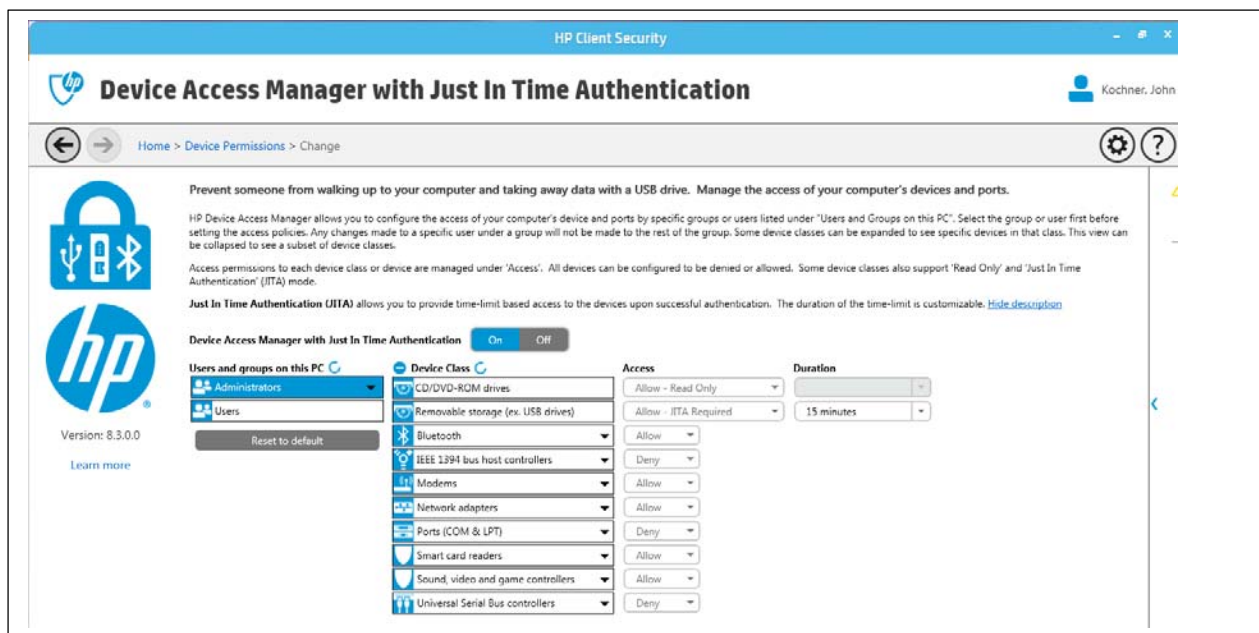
HP Client Security

Device Access Manager with Just In Time Authentication

Kochner, John

Home > Device Permissions > Change

Prevent someone from walking up to your computer and taking away data with a USB drive. Manage the access of your computer's devices and ports.

HP Device Access Manager allows you to configure the access of your computer's device and ports by specific groups or users listed under "Users and Groups on this PC". Select the group or user first before setting the access policies. Any changes made to a specific user under a group will not be made to the rest of the group. Some device classes can be expanded to see specific devices in that class. This view can be collapsed to see a subset of device classes.

Access permissions to each device class or device are managed under 'Access'. All devices can be configured to be denied or allowed. Some device classes also support 'Read Only' and 'Just In Time Authentication' (JITA) mode.

Just In Time Authentication (JITA) allows you to provide time-limit based access to the devices upon successful authentication. The duration of the time-limit is customizable. Hide description

Device Access Manager with Just In Time Authentication On Off

Users and groups on this PC

Administrators

Users

Reset to default

Version: 8.3.0.0

Learn more

| Device Class | Access | Duration |
|---|---|---|
| CD/DVD-ROM drives | Allow - Read Only | |
| Removable storage (ex. USB drives) | Allow - JITA Required | 15 minutes |
| Bluetooth | Allow | |
| IEEE 1394 bus host controllers | Deny | |
| Modems | Allow | |
| Network adapters | Allow | |
| Ports (COM & LPT) | Deny | |
| Smart card readers | Allow | |
| Sound, video and game controllers | Allow | |
| Universal Serial Bus controllers | Deny | |